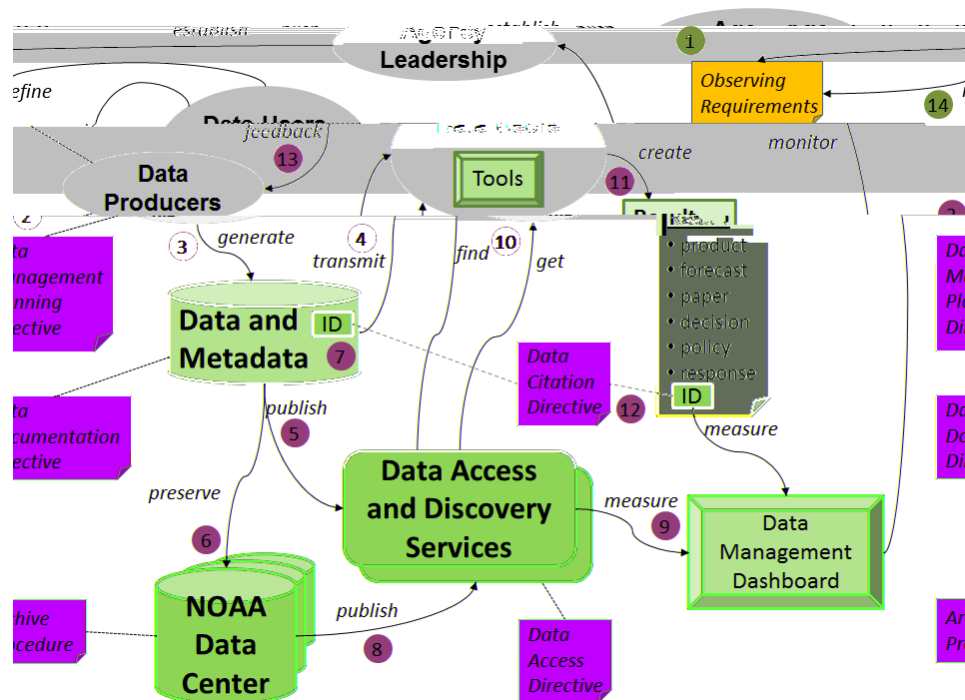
establish
Agency Leadership
establish
1
Observing Requirements
14
efine
feedback
13
Data Producers
Tools
create
11
monitor
2
ta nagement nning ective
3
generate
4
transmit
find
10
get
product
forecast
paper
decision
policy
response
ID
2
Da M Pl Di
Data and Metadata
ID
7
Data Citation Directive
12
ta cumentation ective
publish
5
measure
Da Da Di
preserve
Data Access and Discovery Services
measure
9
Data Management Dashboard
6
NOAA Data Center
publish
8
hive cedure
Data Access Directive
Ar Pr